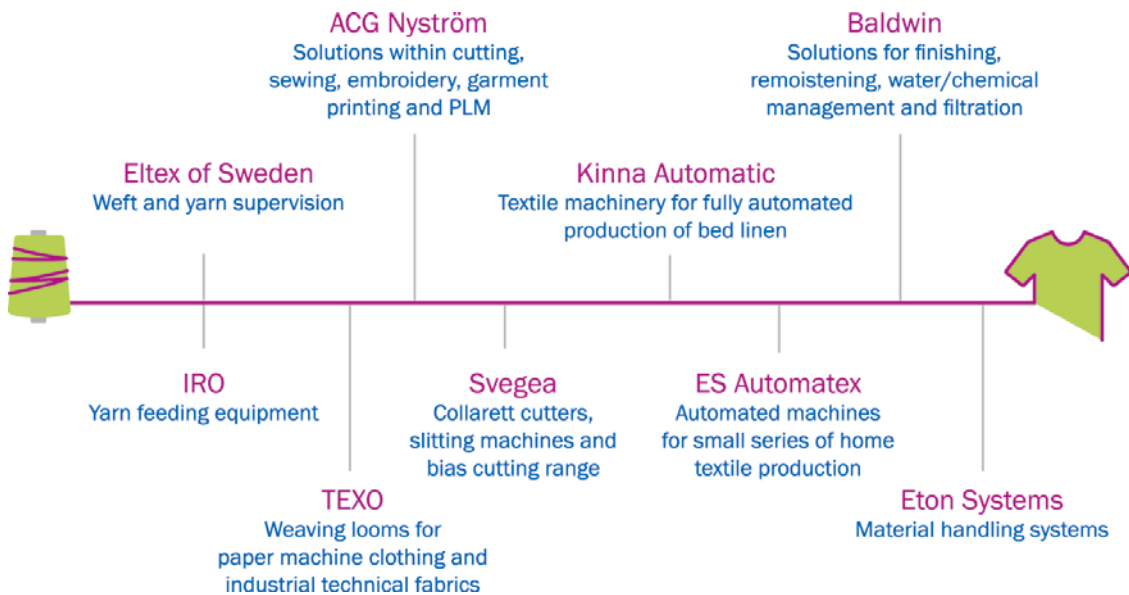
ACG Nyström
Solutions within cutting, sewing, embroidery, garment printing and PLM

Baldwin
Solutions for finishing, remoistening, water/chemical management and filtration

Eltex of Sweden
Weft and yarn supervision

Kinna Automatic
Textile machinery for fully automated production of bed linen

IRO
Yarn feeding equipment

Svegea
Collarett cutters, slitting machines and bias cutting range

ES Automatex
Automated machines for small series of home textile production

TEXO
Weaving looms for paper machine clothing and industrial technical fabrics

Eton Systems
Material handling systems